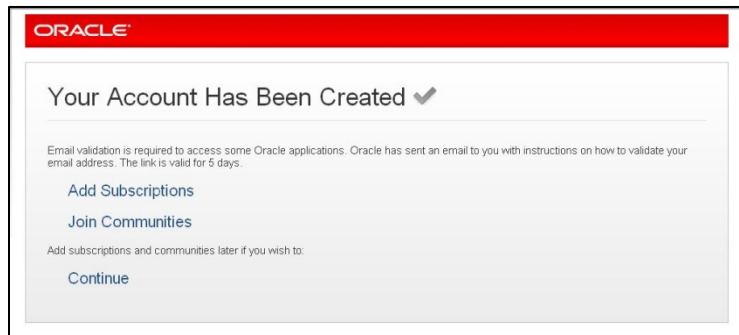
ORACLE

Your Account Has Been Created

Email validation is required to access some Oracle applications. Oracle has sent an email to you with instructions on how to validate your email address. The link is valid for 5 days.

Add Subscriptions

Join Communities

Add subscriptions and communities later if you wish to:

Continue